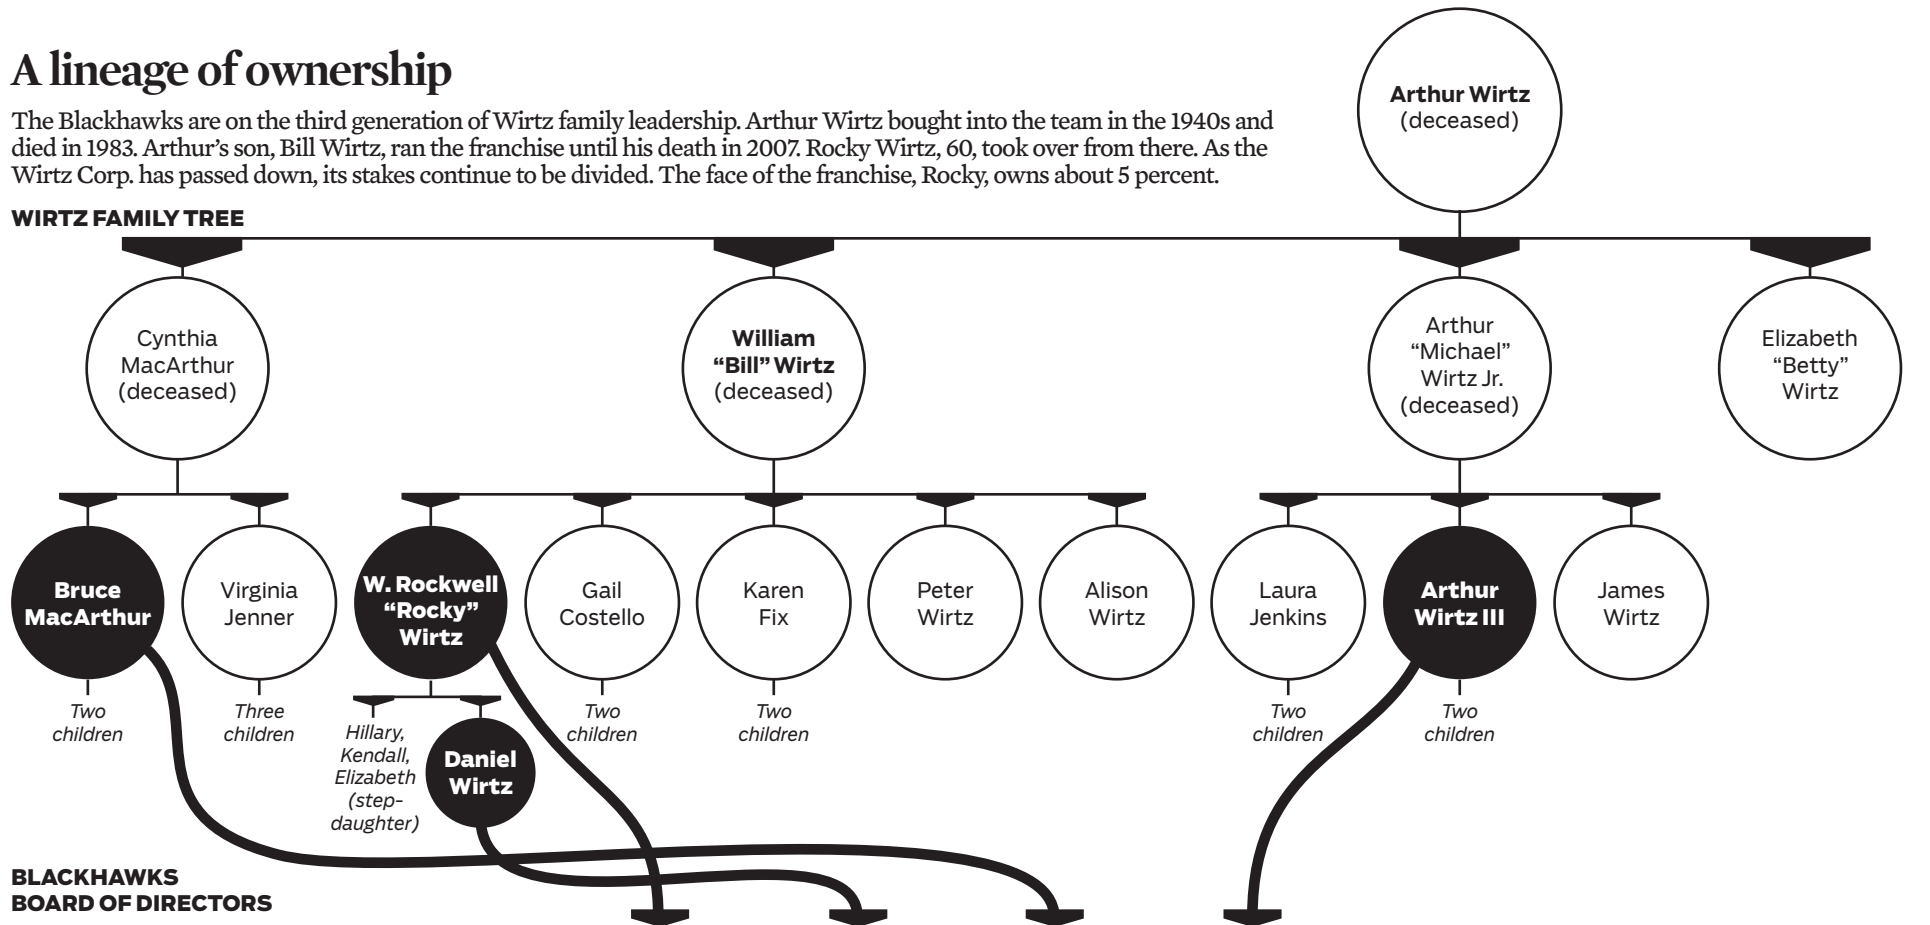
A lineage of ownership

The Blackhawks are on the third generation of Wirtz family leadership. Arthur Wirtz bought into the team in the 1940s and died in 1983. Arthur's son, Bill Wirtz, ran the franchise until his death in 2007. Rocky Wirtz, 60, took over from there. As the Wirtz Corp. has passed down, its stakes continue to be divided. The face of the franchise, Rocky, owns about 5 percent.

Arthur Wirtz (deceased)

WIRTZ FAMILY TREE

Cynthia MacArthur (deceased)

William "Bill" Wirtz (deceased)

Arthur "Michael" Wirtz Jr. (deceased)

Elizabeth "Betty" Wirtz

Bruce MacArthur

Two children

Virginia Jenner

Three children

W. Rockwell "Rocky" Wirtz

Hillary, Kendall, Elizabeth (stepdaughter)

Daniel Wirtz

Gail Costello

Two children

Karen Fix

Two children

Peter Wirtz

Alison Wirtz

Laura Jenkins

Two children

Arthur Wirtz III

Two children

James Wirtz

BLACKHAWKS BOARD OF DIRECTORS